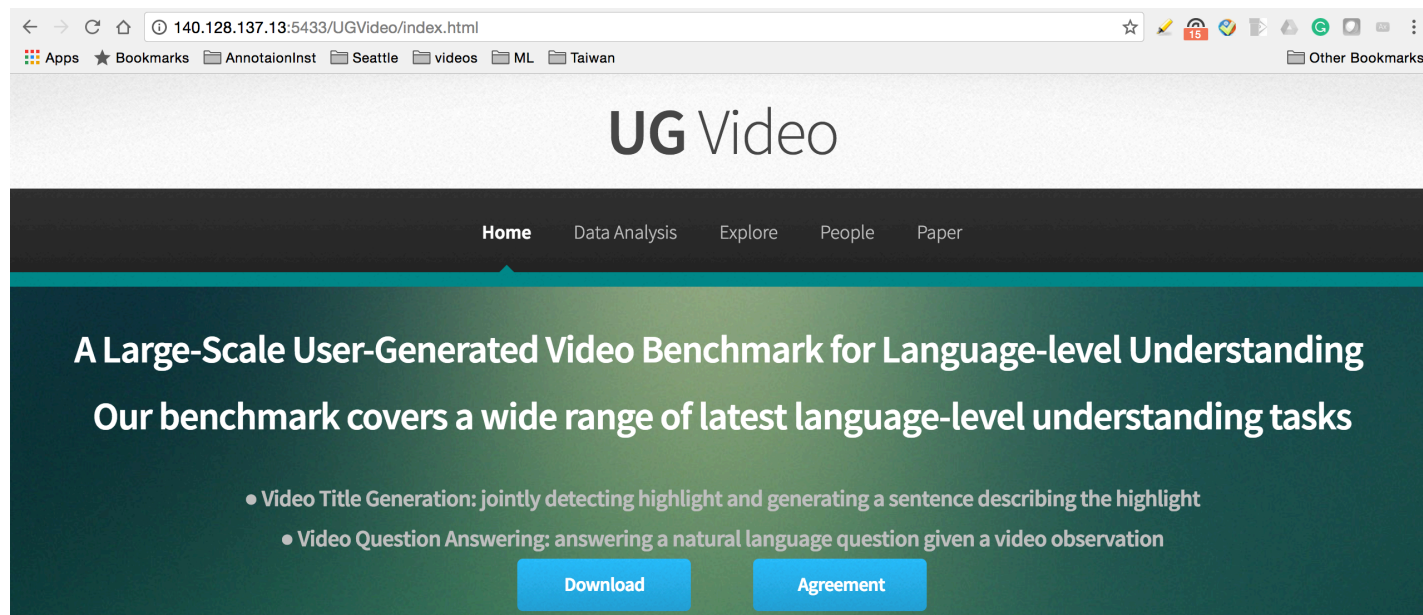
140.128.137.13:5433/UGVideo/index.html

15

Apps Bookmarks AnnotaionInst Seattle videos ML Taiwan Other Bookmarks

UG Video

Home Data Analysis Explore People Paper

A Large-Scale User-Generated Video Benchmark for Language-level Understanding

Our benchmark covers a wide range of latest language-level understanding tasks

• Video Title Generation: jointly detecting highlight and generating a sentence describing the highlight

• Video Question Answering: answering a natural language question given a video observation

Download Agreement